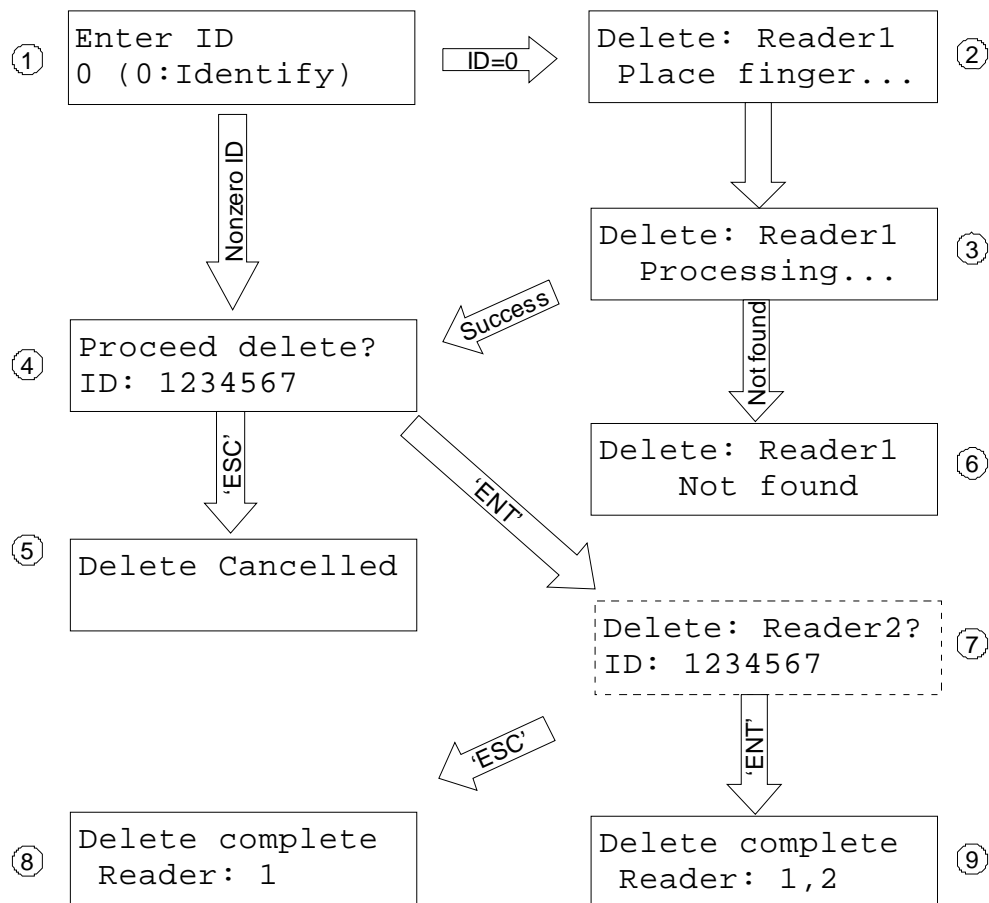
① Enter ID
0 (0:Identify)

ID=0

Delete: Reader1
Place finger... ②

Nonzero ID

Delete: Reader1
Processing... ③

Success

④ Proceed delete?
ID: 1234567

Not found

'ESC'

Delete: Reader1
Not found ⑥

'ENT'

⑤ Delete Cancelled

Delete: Reader2?
ID: 1234567 ⑦

'ESC'

'ENT'

⑧ Delete complete
Reader: 1

Delete complete
Reader: 1,2 ⑨